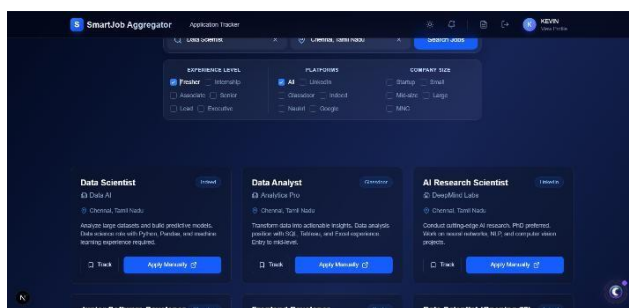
S SmartJob Aggregator Application Tracker

KEVIN
View Profile

Data Scientist ×
Chennai, Tamil Nadu ×
Search Jobs

EXPERIENCE LEVEL
Fresher
Internship
Associate
Senior
Lead
Executive

PLATFORMS
All
LinkedIn
Glassdoor
Indeed
Naukri
Google

COMPANY SIZE
Startup
Small
Mid-size
Large
MNC

Data Scientist
Indeed
Data AI
Chennai, Tamil Nadu
Analyze large datasets and build predictive models. Data science role with Python, Pandas, and machine learning experience required.
Track
Apply Manually

Data Analyst
Glassdoor
AnalyticsPro
Chennai, Tamil Nadu
Transform data into actionable insights. Data analysis position with SQL, Tableau, and Excel experience. Entry to mid-level.
Track
Apply Manually

AI Research Scientist
LinkedIn
DeepMind Labs
Chennai, Tamil Nadu
Conduct cutting-edge AI research. PhD preferred. Work on neural networks, NLP, and computer vision projects.
Track
Apply Manually

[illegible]